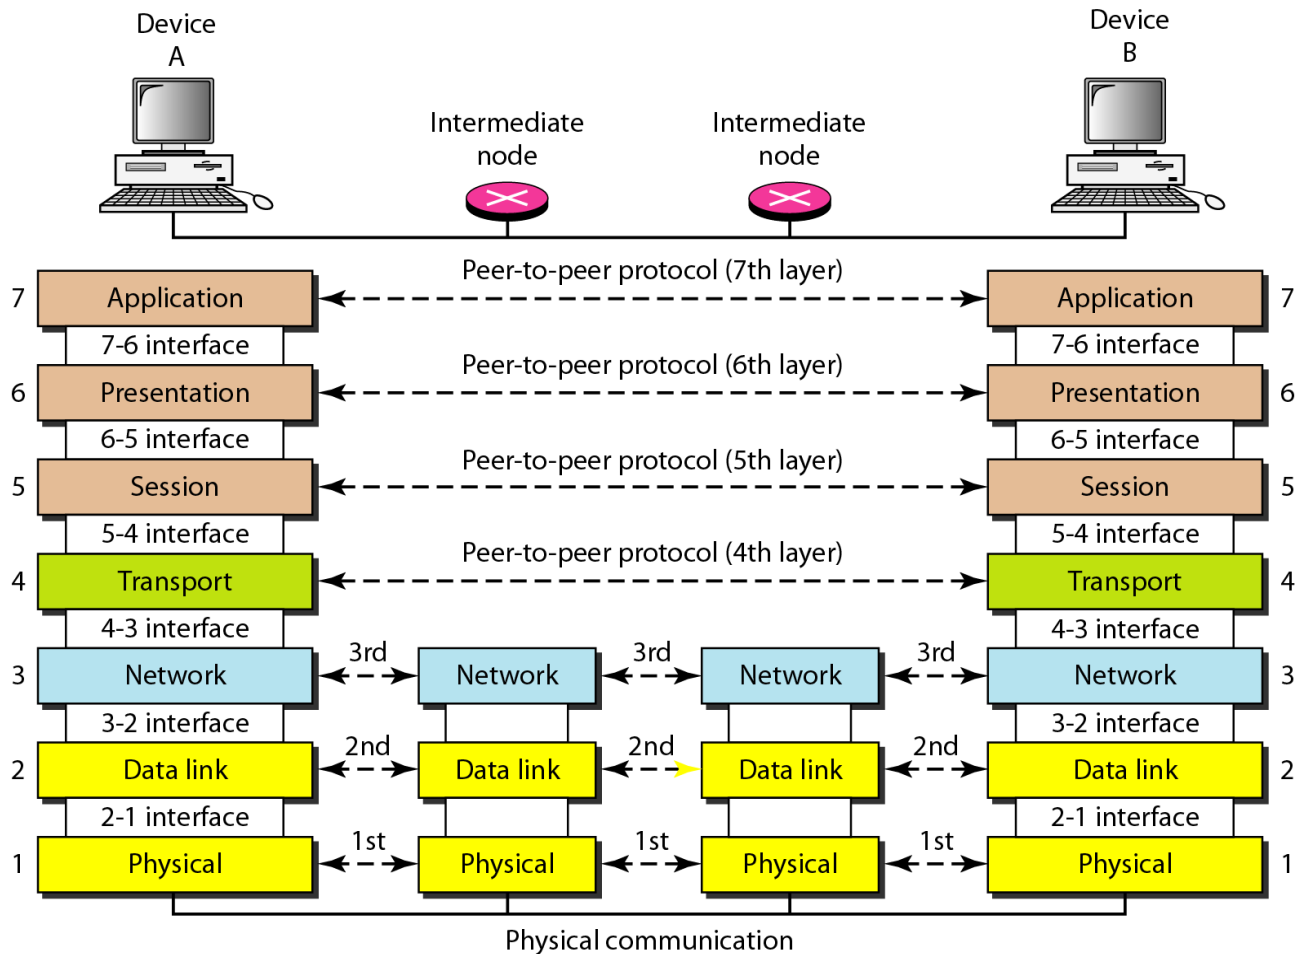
Device A

Intermediate node

Intermediate node

Device B

Peer-to-peer protocol (7th layer)

7 Application

Application 7

7-6 interface

7-6 interface

Peer-to-peer protocol (6th layer)

6 Presentation

Presentation 6

6-5 interface

6-5 interface

Peer-to-peer protocol (5th layer)

5 Session

Session 5

5-4 interface

5-4 interface

Peer-to-peer protocol (4th layer)

4 Transport

Transport 4

4-3 interface

4-3 interface

3 Network 3rd Network 3rd Network 3rd Network 3

3-2 interface

3-2 interface

2 Data link 2nd Data link 2nd Data link 2nd Data link 2

2-1 interface

2-1 interface

1 Physical 1st Physical 1st Physical 1st Physical 1

Physical communication